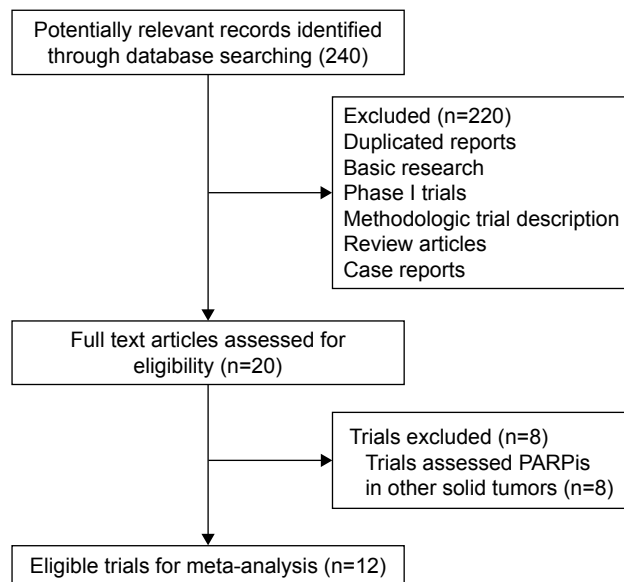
Potentially relevant records identified through database searching (240)

Excluded (n=220)
Duplicated reports
Basic research
Phase I trials
Methodologic trial description
Review articles
Case reports

Full text articles assessed for eligibility (n=20)

Trials excluded (n=8)
Trials assessed PARPis in other solid tumors (n=8)

Eligible trials for meta-analysis (n=12)